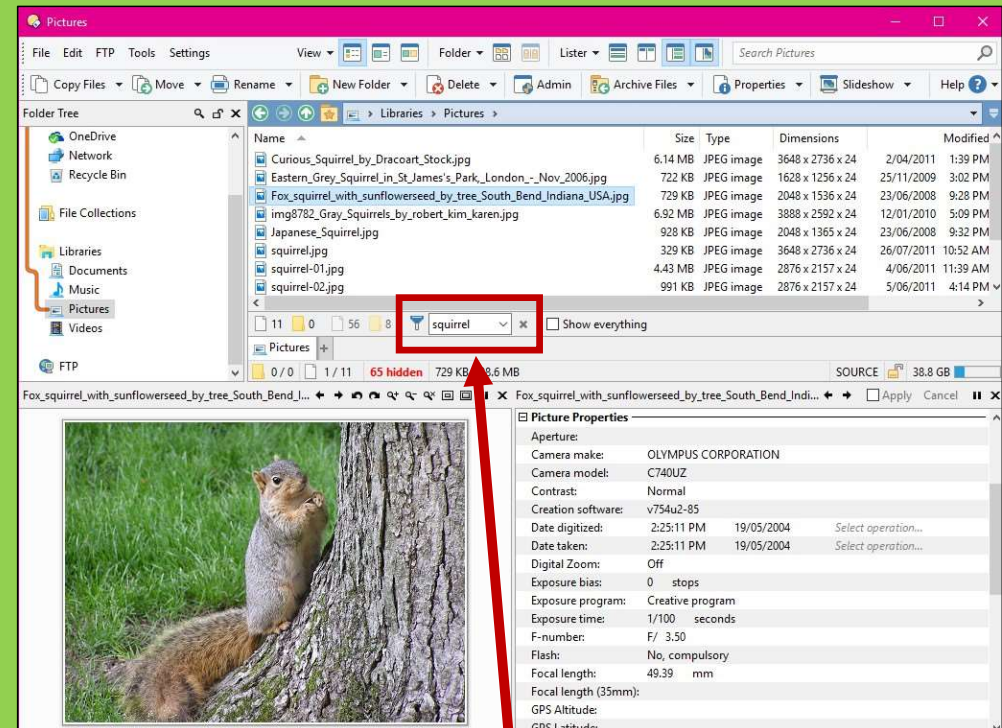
Pictures

File Edit FTP Tools Settings View Folder Lister Search Pictures

Copy Files Move Rename New Folder Delete Admin Archive Files Properties Slideshow Help

Folder Tree

OneDrive
Network
Recycle Bin
File Collections
Libraries
Documents
Music
Pictures
Videos
FTP

Libraries > Pictures

| Name | Size | Type | Dimensions | Modified |
|---|---|---|---|---|
| Curious_Squirrel_by_Dracoart_Stock.jpg | 6.14 MB | JPEG image | 3648 x 2736 x 24 | 2/04/2011 1:39 PM |
| Eastern_Grey_Squirrel_in_St_James's_Park,_London_-_Nov_2006.jpg | 722 KB | JPEG image | 1628 x 1256 x 24 | 25/11/2009 3:02 PM |
| Fox_squirrel_with_sunflowerseed_by_tree_South_Bend_Indiana_USA.jpg | 729 KB | JPEG image | 2048 x 1536 x 24 | 23/06/2008 9:28 PM |
| img8782_Gray_Squirrels_by_robert_kim_karen.jpg | 6.92 MB | JPEG image | 3888 x 2592 x 24 | 12/01/2010 5:09 PM |
| Japanese_Squirrel.jpg | 928 KB | JPEG image | 2048 x 1365 x 24 | 23/06/2008 9:32 PM |
| squirrel.jpg | 329 KB | JPEG image | 3648 x 2736 x 24 | 26/07/2011 10:52 AM |
| squirrel-01.jpg | 4.43 MB | JPEG image | 2876 x 2157 x 24 | 4/06/2011 11:39 AM |
| squirrel-02.jpg | 991 KB | JPEG image | 2876 x 2157 x 24 | 5/06/2011 4:14 PM |

11 0 56 8 squirrel Show everything

Pictures

0/0 1/11 65 hidden 729 KB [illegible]8.6 MB SOURCE 38.8 GB

Fox_squirrel_with_sunflowerseed_by_tree_South_Bend_I...

Fox_squirrel_with_sunflowerseed_by_tree_South_Bend_Indi... Apply Cancel

Picture Properties
Aperture:
Camera make: OLYMPUS CORPORATION
Camera model: C740UZ
Contrast: Normal
Creation software: v754u2-85
Date digitized: 2:25:11 PM 19/05/2004 Select operation...
Date taken: 2:25:11 PM 19/05/2004 Select operation...
Digital Zoom: Off
Exposure bias: 0 stops
Exposure program: Creative program
Exposure time: 1/100 seconds
F-number: F/ 3.50
Flash: No, compulsory
Focal length: 49.39 mm
Focal length (35mm):
GPS Altitude:
GPS Latitude: